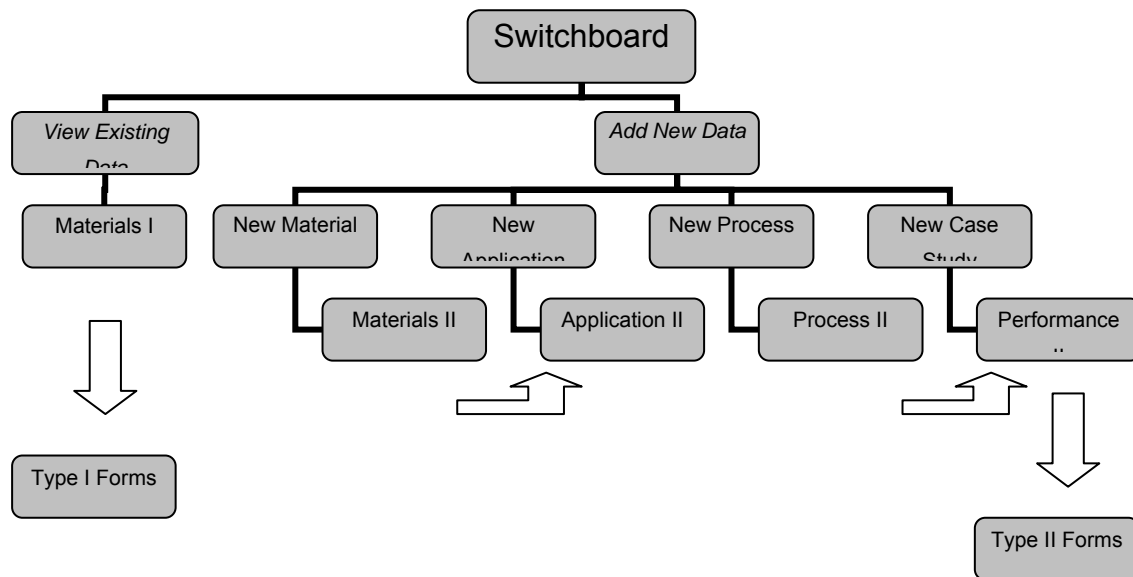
Switchboard

View Existing Data

Add New Data

Materials I

New Material

New Application

New Process

New Case Study

Materials II

Application II

Process II

Performance ..

Type I Forms

Type II Forms